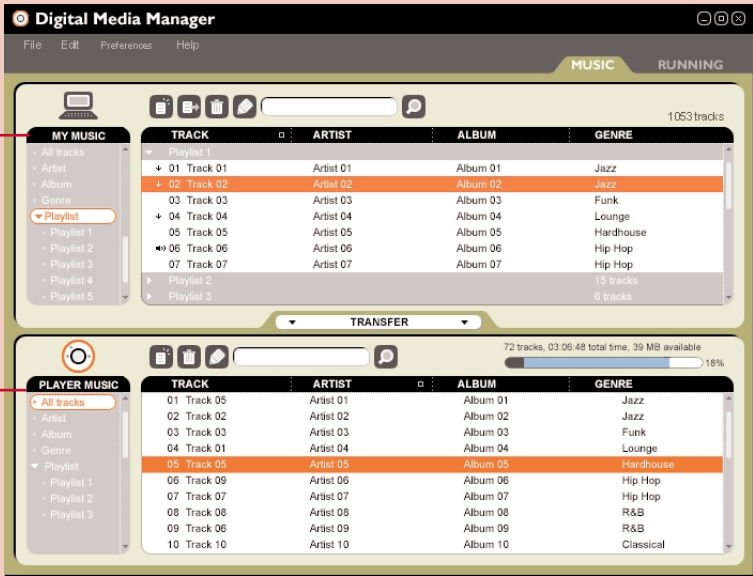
Digital Media Manager

File Edit Preferences Help

MUSIC RUNNING

1053 tracks

MY MUSIC
All tracks
Artist
Album
Genre
Playlist
Playlist 1
Playlist 2
Playlist 3
Playlist 4
Playlist 5

| TRACK | ARTIST | ALBUM | GENRE |
|---|---|---|---|
| Playlist 1 | | | |
| 01 Track 01 | Artist 01 | Album 01 | Jazz |
| 02 Track 02 | Artist 02 | Album 02 | Jazz |
| 03 Track 03 | Artist 03 | Album 03 | Funk |
| 04 Track 04 | Artist 04 | Album 04 | Lounge |
| 05 Track 05 | Artist 05 | Album 05 | Hardhouse |
| 06 Track 06 | Artist 06 | Album 06 | Hip Hop |
| 07 Track 07 | Artist 07 | Album 07 | Hip Hop |
| Playlist 2 | | | 15 tracks |
| Playlist 3 | | | 6 tracks |

TRANSFER

72 tracks, 03:06:48 total time, 39 MB available
18%

PLAYER MUSIC
All tracks
Artist
Album
Genre
Playlist
Playlist 1
Playlist 2
Playlist 3

| TRACK | ARTIST | ALBUM | GENRE |
|---|---|---|---|
| 01 Track 05 | Artist 01 | Album 01 | Jazz |
| 02 Track 02 | Artist 02 | Album 02 | Jazz |
| 03 Track 03 | Artist 03 | Album 03 | Funk |
| 04 Track 01 | Artist 04 | Album 04 | Lounge |
| 05 Track 05 | Artist 05 | Album 05 | Hardhouse |
| 06 Track 09 | Artist 06 | Album 06 | Hip Hop |
| 07 Track 07 | Artist 07 | Album 07 | Hip Hop |
| 08 Track 08 | Artist 08 | Album 08 | R&B |
| 09 Track 06 | Artist 09 | Album 09 | R&B |
| 10 Track 10 | Artist 10 | Album 10 | Classical |